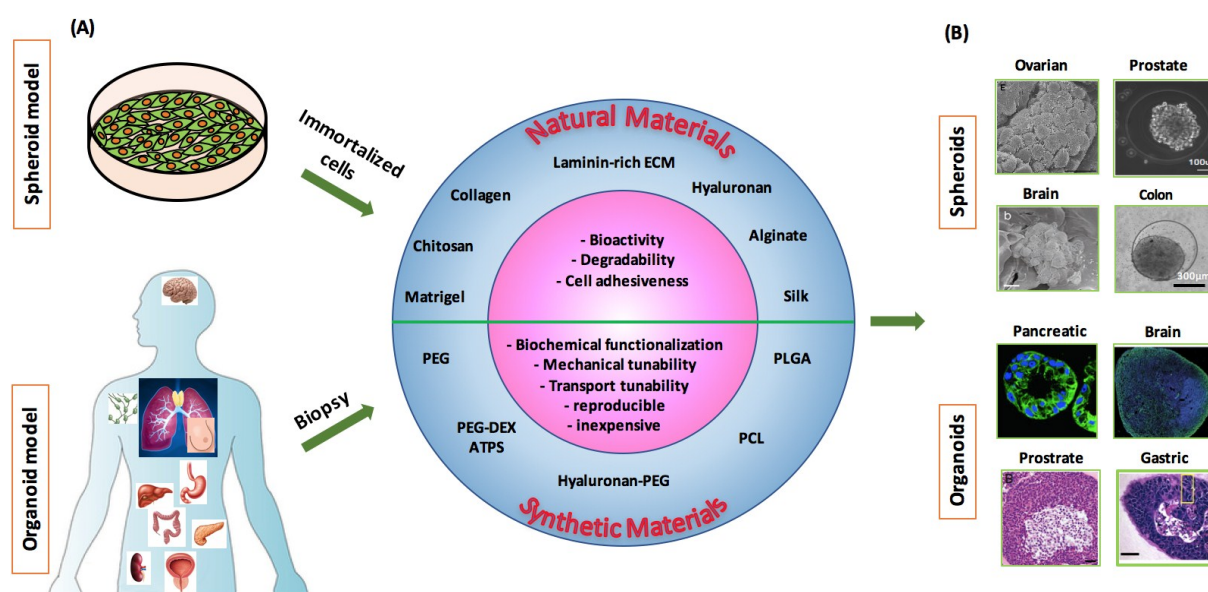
(A)

Spheroid model

Immortalized cells

Organoid model

Biopsy

Natural Materials

Laminin-rich ECM

Collagen

Hyaluronan

Chitosan

Alginate

Matrigel

Silk

- Bioactivity
- Degradability
- Cell adhesiveness

PEG

PLGA

- Biochemical functionalization
- Mechanical tunability
- Transport tunability
- reproducible
- inexpensive

PEG-DEX ATPS

PCL

Hyaluronan-PEG

Synthetic Materials

(B)

Spheroids

Ovarian

Prostate

100u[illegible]

Brain

Colon

300µm

Organoids

Pancreatic

Brain

Prostrate

Gastric